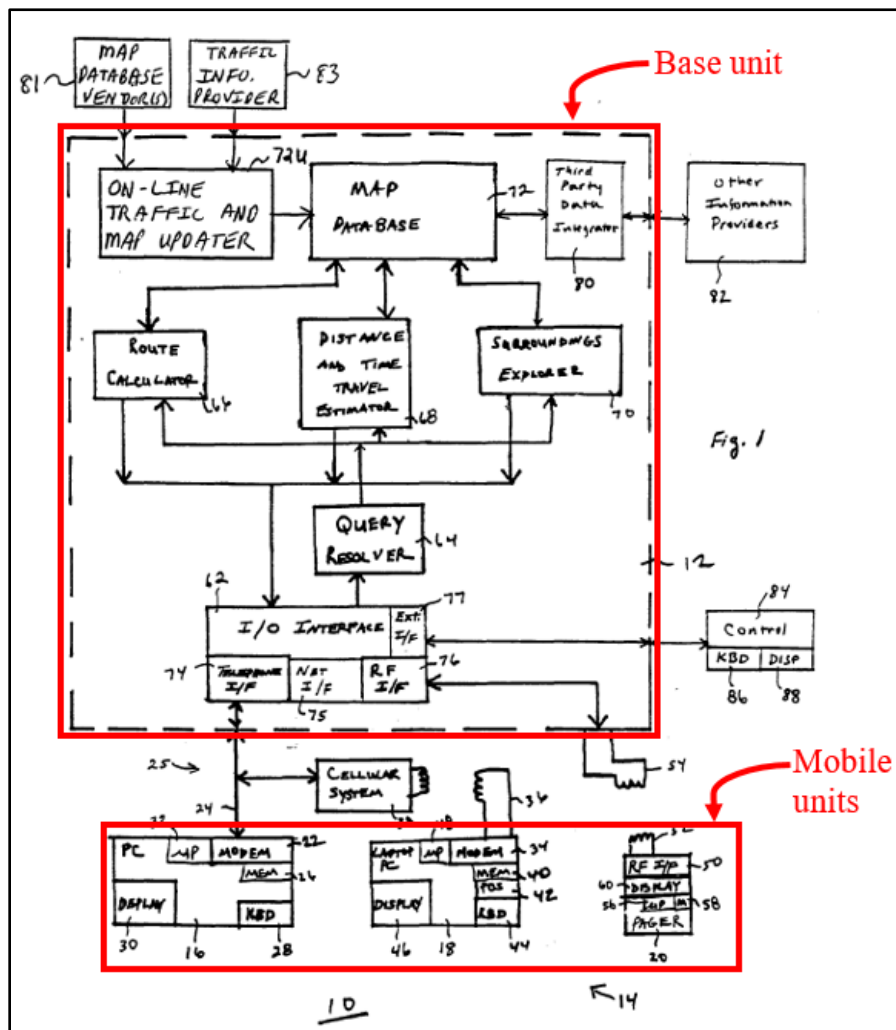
MAP DATABASE VENDOR(S)

81

TRAFFIC INFO. PROVIDER

83

Base unit

72U

ON-LINE TRAFFIC AND MAP UPDATER

MAP DATABASE

72

Third Party Data Integrator

80

Other Information Providers

82

ROUTE CALCULATOR

66

DISTANCE AND TIME TRAVEL ESTIMATOR

68

SURROUNDINGS EXPLORER

70

Fig. 1

QUERY RESOLVER

64

12

62

I/O INTERFACE

Ext. I/F

77

74

TELEPHONE I/F

NET I/F

75

RF I/F

76

84

Control

KBD

DISP

86

88

54

25

24

CELLULAR SYSTEM

36

Mobile units

PC

μP

MODEM

22

MEM

26

DISPLAY

KBD

30

16

28

LAPTOP PC

μP

MODEM

34

MEM

40

POS

42

DISPLAY

KBD

46

18

44

52

RF I/F

50

60

DISPLAY

56

INP

M

58

PAGER

20

10

14